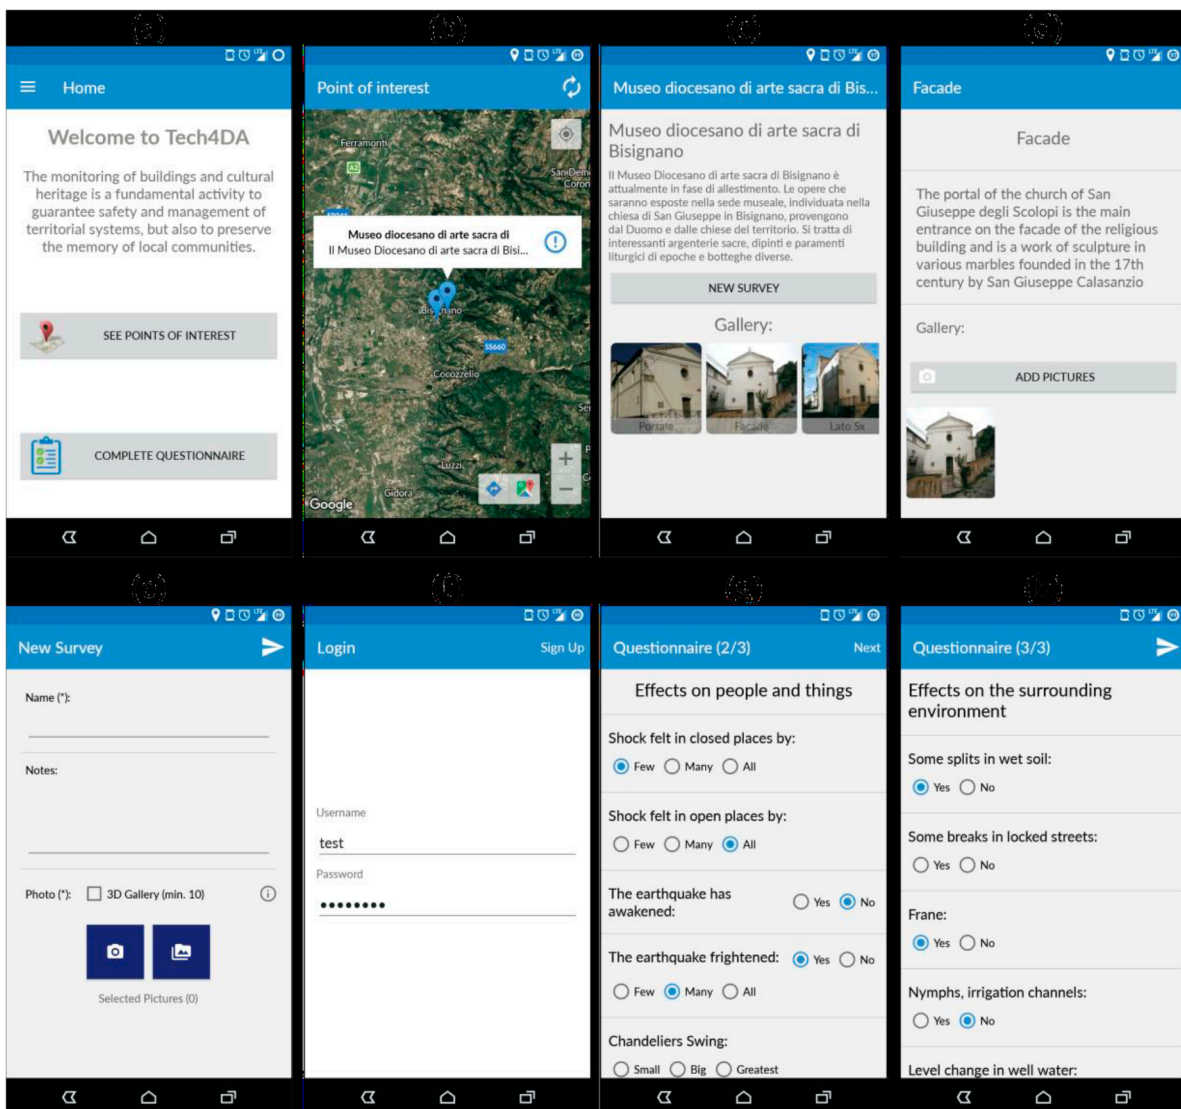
(a)

Home

Welcome to Tech4DA

The monitoring of buildings and cultural heritage is a fundamental activity to guarantee safety and management of territorial systems, but also to preserve the memory of local communities.

SEE POINTS OF INTEREST

COMPLETE QUESTIONNAIRE

(b)

Point of interest

Ferramonti

A2

San Demetrio Corone

Museo diocesano di arte sacra di

Il Museo Diocesano di arte sacra di Bisi...

Bisignano

SS660

Cocozzello

Luzzi

Gidora

Google

(c)

Museo diocesano di arte sacra di Bis...

Museo diocesano di arte sacra di Bisignano

Il Museo Diocesano di arte sacra di Bisignano è attualmente in fase di allestimento. Le opere che saranno esposte nella sede museale, individuata nella chiesa di San Giuseppe in Bisignano, provengono dal Duomo e dalle chiese del territorio. Si tratta di interessanti argenterie sacre, dipinti e paramenti liturgici di epoche e botteghe diverse.

NEW SURVEY

Gallery:

Portale

Facade

Lato Sx

(d)

Facade

Facade

The portal of the church of San Giuseppe degli Scolopi is the main entrance on the facade of the religious building and is a work of sculpture in various marbles founded in the 17th century by San Giuseppe Calasanzio

Gallery:

ADD PICTURES

(e)

New Survey

Name (*):

Notes:

Photo (*): 3D Gallery (min. 10)

Selected Pictures (0)

(f)

Login

Sign Up

Username

test

Password

••••••••

(g)

Questionnaire (2/3)

Next

Effects on people and things

Shock felt in closed places by:

Few Many All

Shock felt in open places by:

Few Many All

The earthquake has awakened:

Yes No

The earthquake frightened:

Yes No

Few Many All

Chandeliers Swing:

Small Big Greatest

(h)

Questionnaire (3/3)

Effects on the surrounding environment

Some splits in wet soil:

Yes No

Some breaks in locked streets:

Yes No

Frane:

Yes No

Nymphs, irrigation channels:

Yes No

Level change in well water: